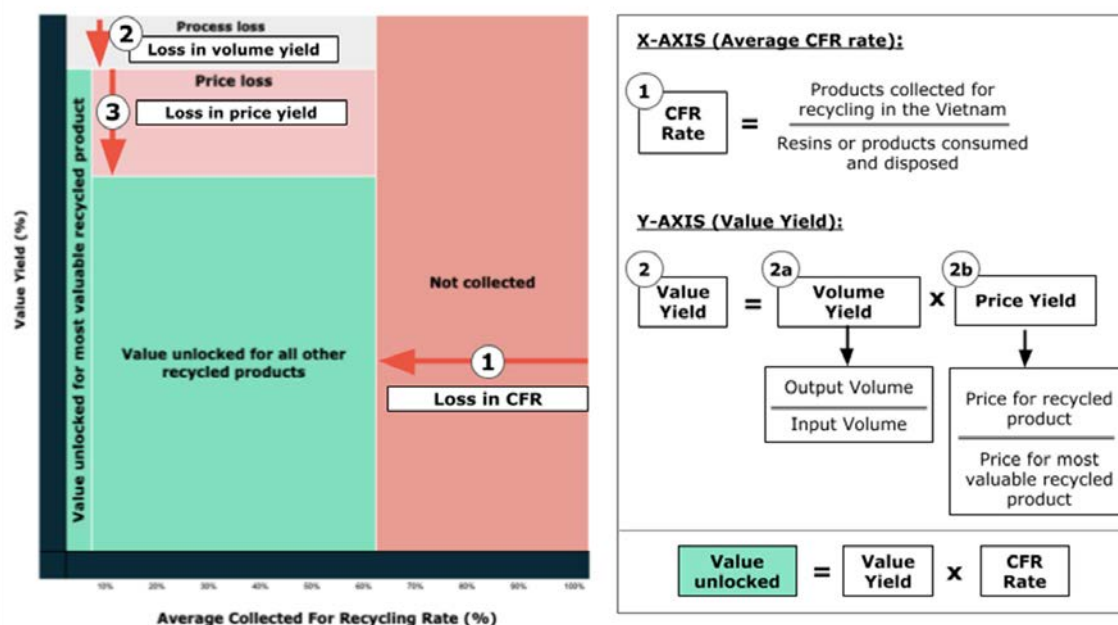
Process loss

2 Loss in volume yield

Price loss

3 Loss in price yield

Value Yield (%)

Value unlocked for most valuable recycled product

Value unlocked for all other recycled products

Not collected

1 Loss in CFR

10% 20% 30% 40% 50% 60% 70% 80% 90% 100%

Average Collected For Recycling Rate (%)

X-AXIS (Average CFR rate):

1 CFR Rate = $\frac{\text{Products collected for recycling in the Vietnam}}{\text{Resins or products consumed and disposed}}$

Y-AXIS (Value Yield):

2 Value Yield = 2a Volume Yield x 2b Price Yield

$\frac{\text{Output Volume}}{\text{Input Volume}}$

$\frac{\text{Price for recycled product}}{\text{Price for most valuable recycled product}}$

Value unlocked = Value Yield x CFR Rate